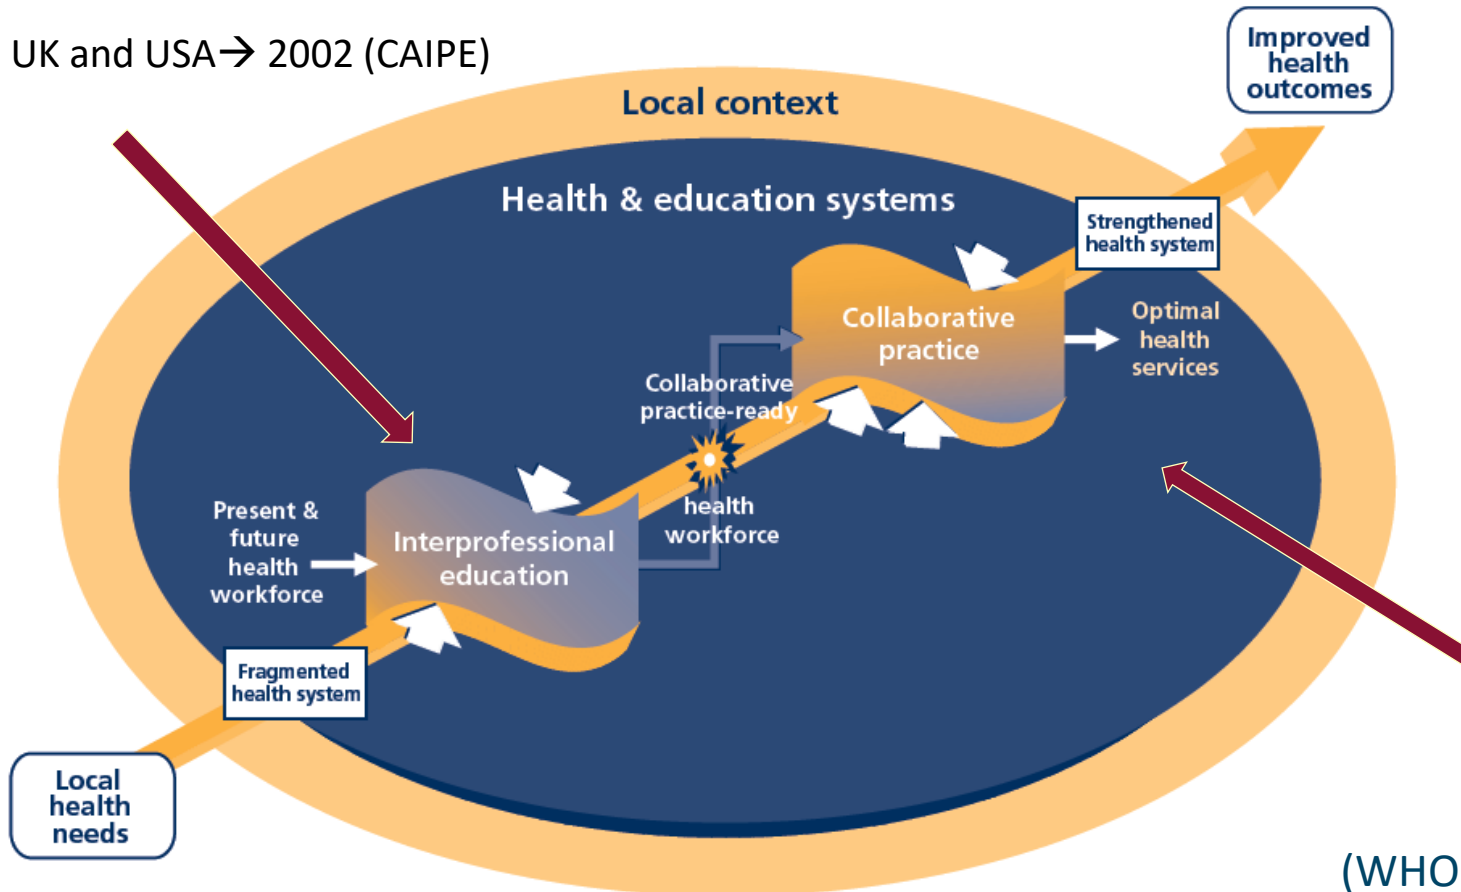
UK and USA→ 2002 (CAIPE)

Improved health outcomes

Local context

Health & education systems

Strengthened health system

Collaborative practice

Optimal health services

Collaborative practice-ready health workforce

Present & future health workforce

Interprofessional education

Fragmented health system

Local health needs

(WHO